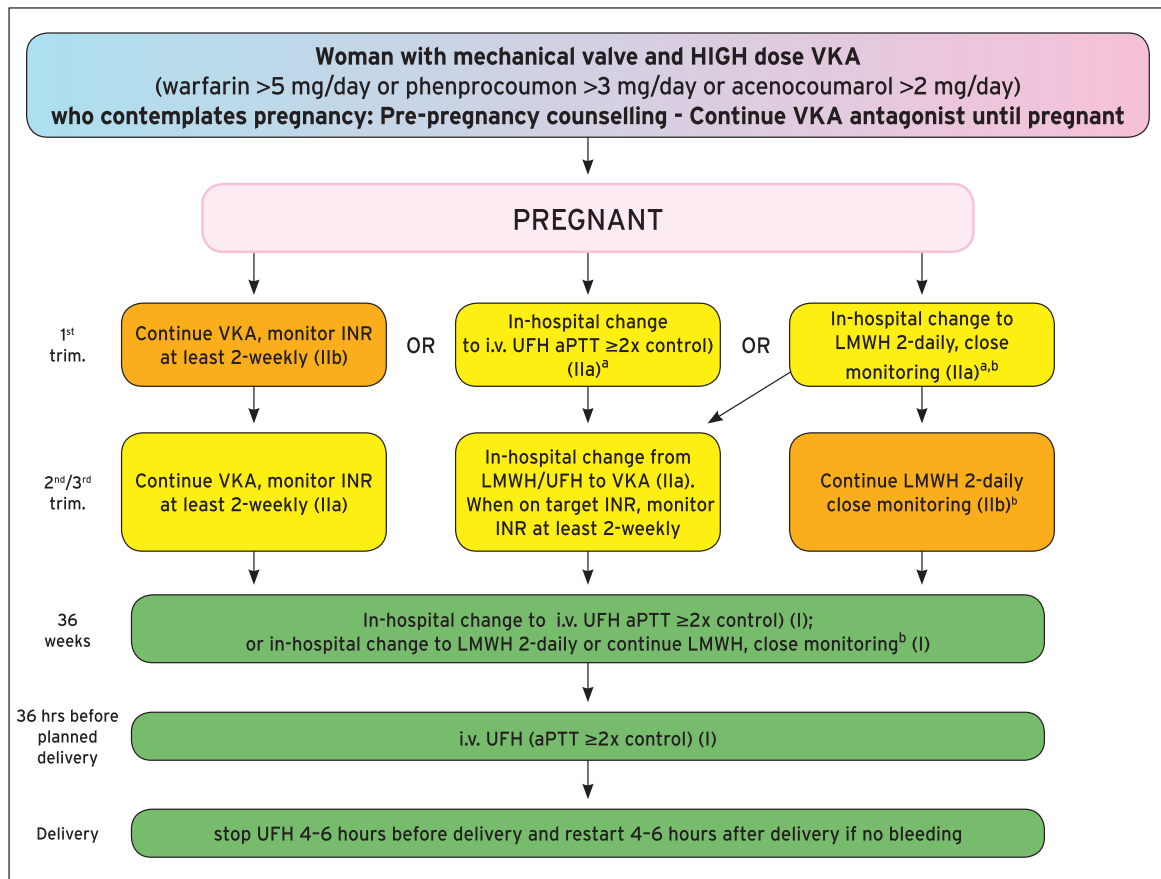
**Woman with mechanical valve and HIGH dose VKA**
(warfarin >5 mg/day or phenprocoumon >3 mg/day or acenocoumarol >2 mg/day)
**who contemplates pregnancy: Pre-pregnancy counselling - Continue VKA antagonist until pregnant**

PREGNANT

1$^{st}$ trim.

Continue VKA, monitor INR at least 2-weekly (IIb)

OR

In-hospital change to i.v. UFH aPTT ≥2x control) (IIa)$^{a}$

OR

In-hospital change to LMWH 2-daily, close monitoring (IIa)$^{a,b}$

2$^{nd}$/3$^{rd}$ trim.

Continue VKA, monitor INR at least 2-weekly (IIa)

In-hospital change from LMWH/UFH to VKA (IIa). When on target INR, monitor INR at least 2-weekly

Continue LMWH 2-daily close monitoring (IIb)$^{b}$

36 weeks

In-hospital change to i.v. UFH aPTT ≥2x control) (I); or in-hospital change to LMWH 2-daily or continue LMWH, close monitoring$^{b}$ (I)

36 hrs before planned delivery

i.v. UFH (aPTT ≥2x control) (I)

Delivery

stop UFH 4–6 hours before delivery and restart 4–6 hours after delivery if no bleeding